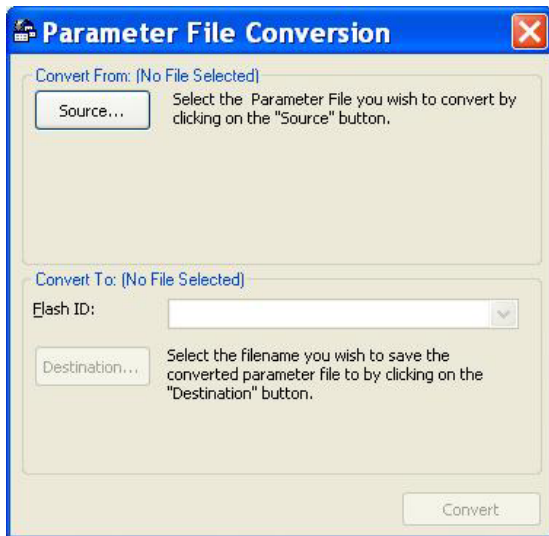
Parameter File Conversion

Convert From: (No File Selected)

Source...

Select the Parameter File you wish to convert by clicking on the "Source" button.

Convert To: (No File Selected)

Flash ID:

Destination...

Select the filename you wish to save the converted parameter file to by clicking on the "Destination" button.

Convert